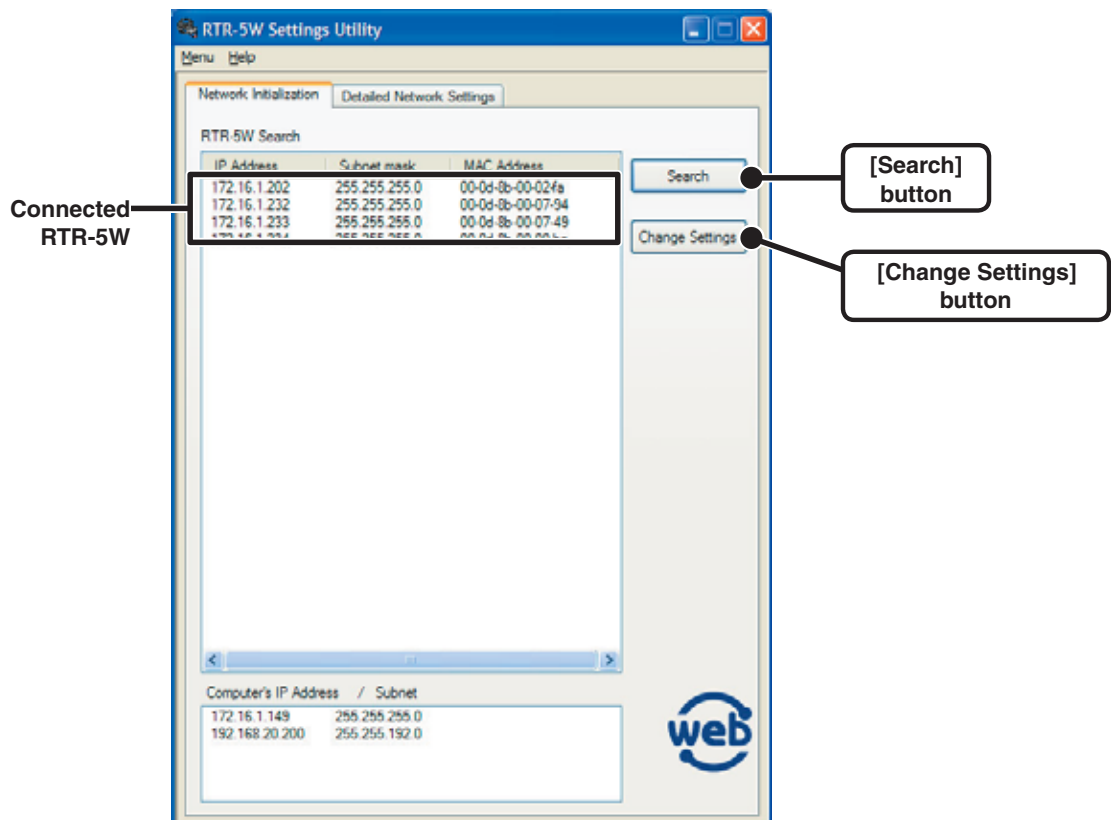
RTR-5W Settings Utility

Menu Help

Network Initialization | Detailed Network Settings

RTR-5W Search

| IP Address | Subnet mask | MAC Address |
|---|---|---|
| 172.16.1.202 | 255.255.255.0 | 00-0d-8b-00-02-fa |
| 172.16.1.232 | 255.255.255.0 | 00-0d-8b-00-07-94 |
| 172.16.1.233 | 255.255.255.0 | 00-0d-8b-00-07-49 |
| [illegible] | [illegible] | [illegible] |

Search

Change Settings

Connected RTR-5W

[Search] button

[Change Settings] button

Computer's IP Address / Subnet

| 172.16.1.149 | 255.255.255.0 |
|---|---|
| 192.168.20.200 | 255.255.192.0 |

web